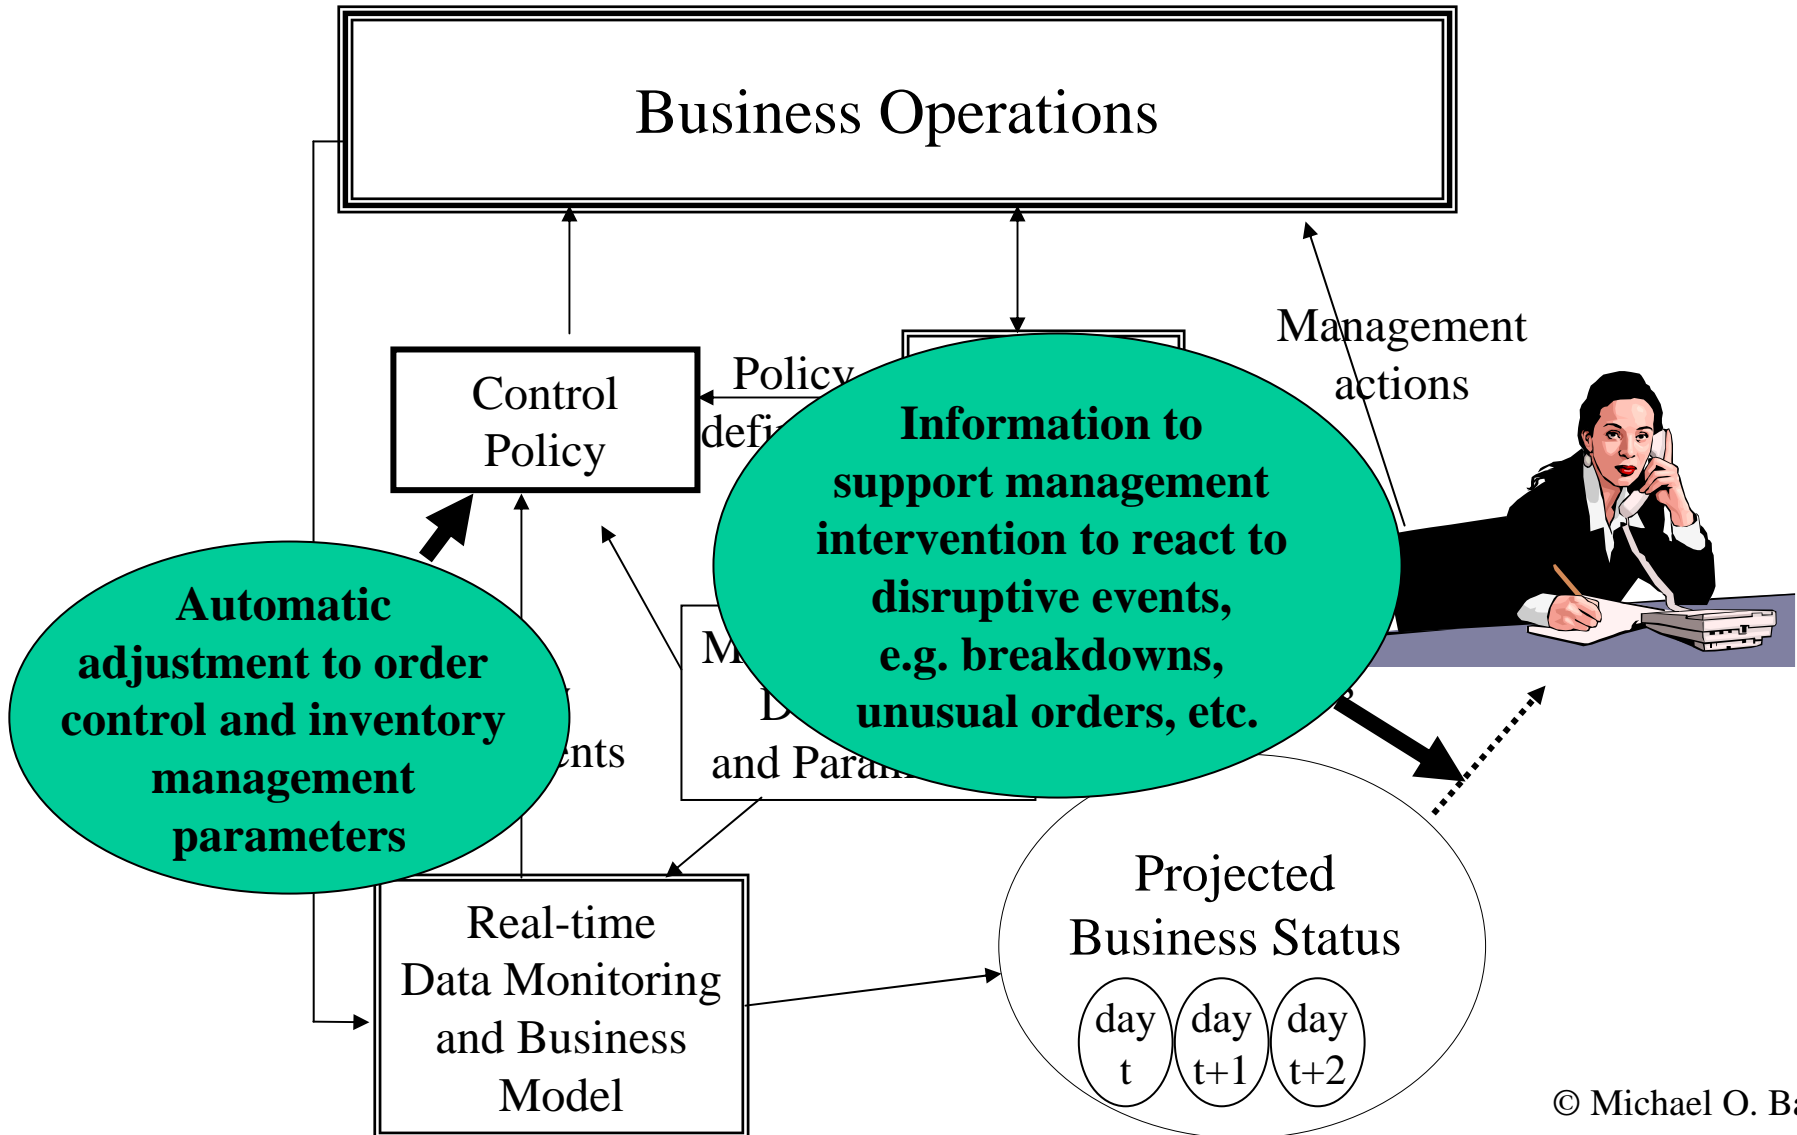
Business Operations

Control Policy

Policy defi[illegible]

Management actions

Information to support management intervention to react to disruptive events, e.g. breakdowns, unusual orders, etc.

Automatic adjustment to order control and inventory management parameters

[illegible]ents

M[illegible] D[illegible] and Para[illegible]

Real-time Data Monitoring and Business Model

Projected Business Status

day t

day t+1

day t+2

© Michael O. Ba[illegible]